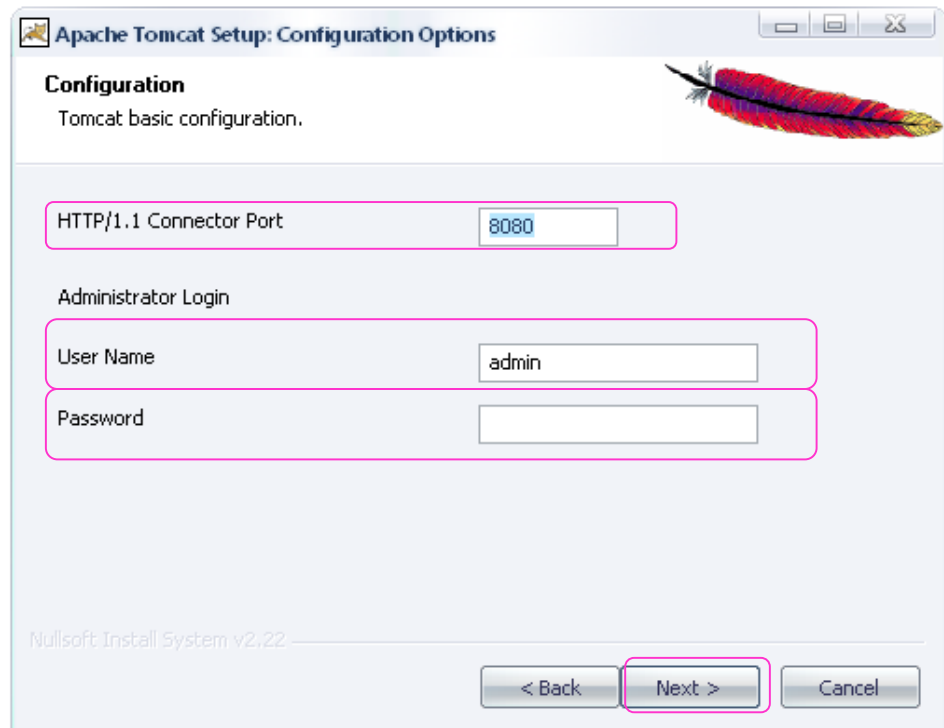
Apache Tomcat Setup: Configuration Options

Configuration

Tomcat basic configuration.

HTTP/1.1 Connector Port 8080

Administrator Login

User Name admin

Password

Nullsoft Install System v2.22

< Back

Next >

Cancel